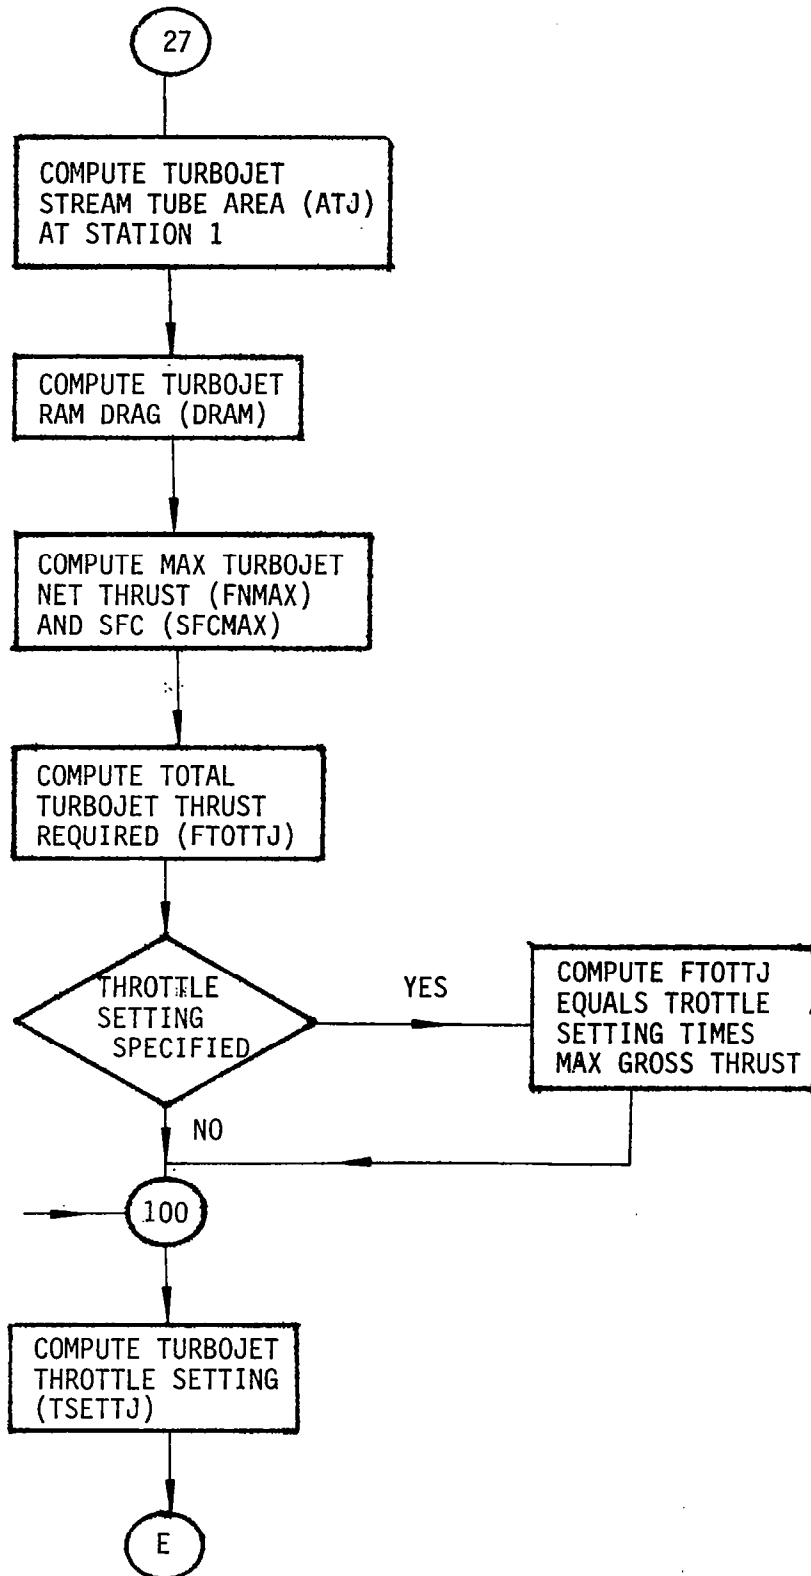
27

COMPUTE TURBOJET STREAM TUBE AREA (ATJ) AT STATION 1

COMPUTE TURBOJET RAM DRAG (DRAM)

COMPUTE MAX TURBOJET NET THRUST (FNMAX) AND SFC (SFCMAX)

COMPUTE TOTAL TURBOJET THRUST REQUIRED (FTOTTJ)

THROTTLE SETTING SPECIFIED

YES

COMPUTE FTOTTJ EQUALS TROTTLE SETTING TIMES MAX GROSS THRUST

NO

100

COMPUTE TURBOJET THROTTLE SETTING (TSETTJ)

E